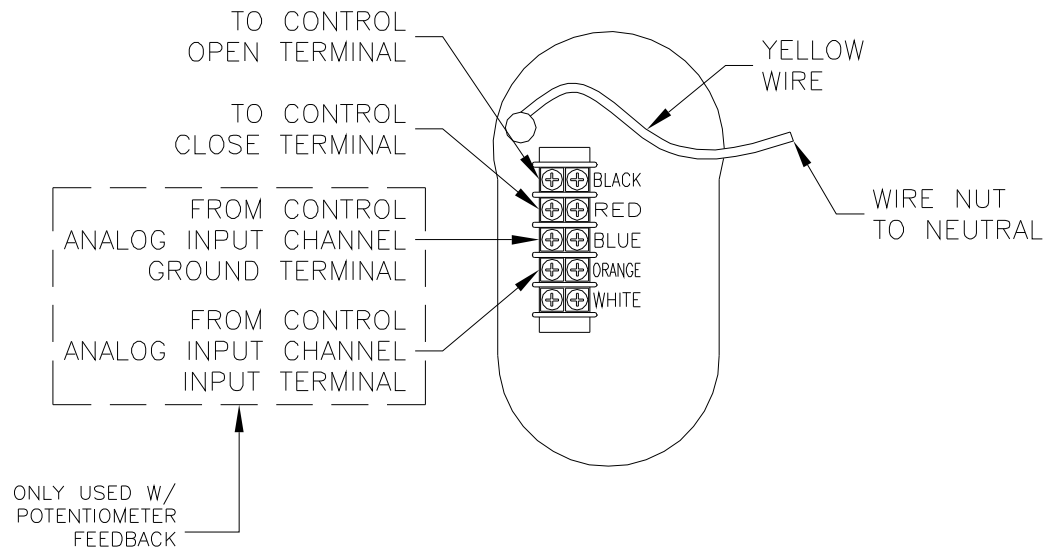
TO CONTROL
OPEN TERMINAL

TO CONTROL
CLOSE TERMINAL

FROM CONTROL
ANALOG INPUT CHANNEL
GROUND TERMINAL

FROM CONTROL
ANALOG INPUT CHANNEL
INPUT TERMINAL

ONLY USED W/
POTENTIOMETER
FEEDBACK

YELLOW
WIRE

BLACK
RED
BLUE
ORANGE
WHITE

WIRE NUT
TO NEUTRAL